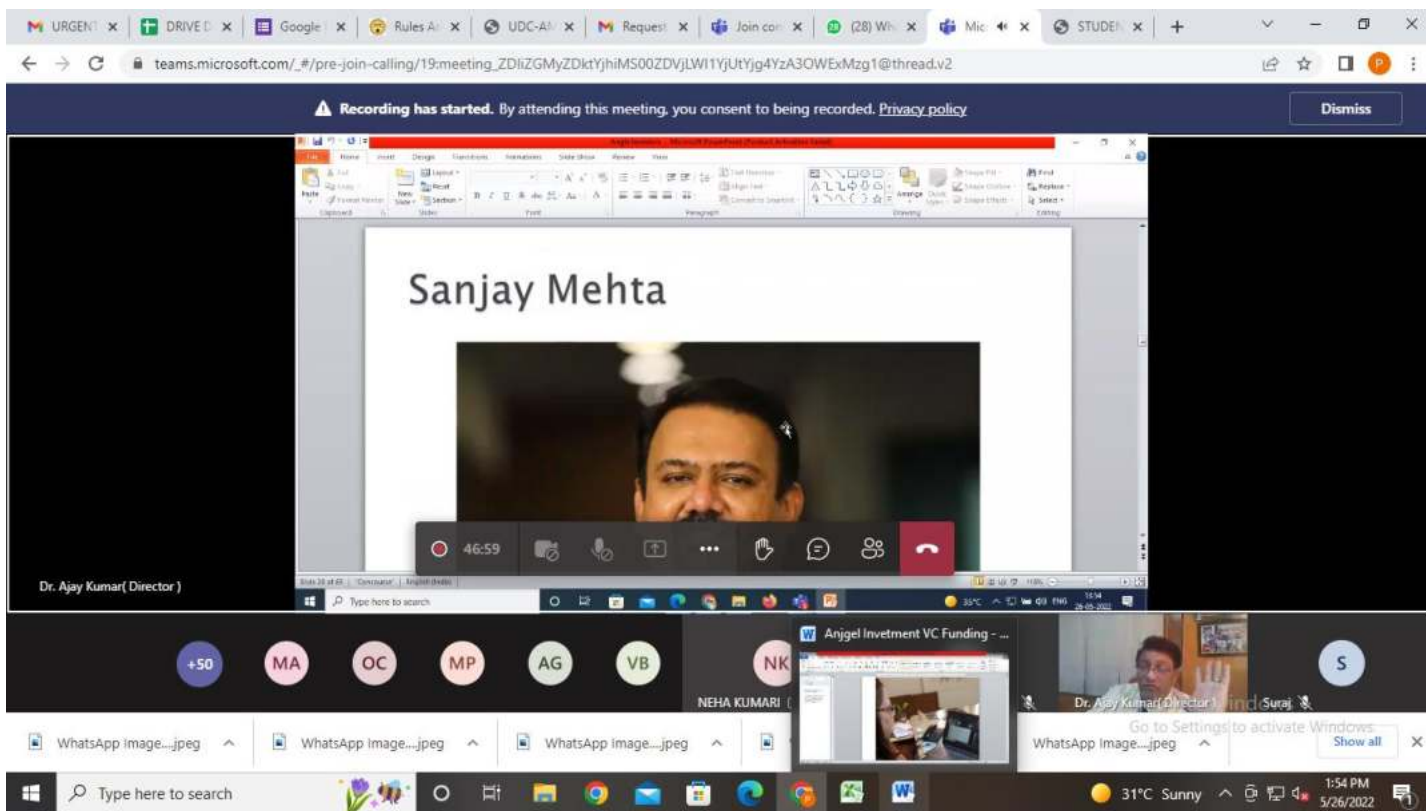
URGENT | DRIVE | Google | Rules A | UDC-A | Request | Join con | (28) Wh | Mic | STUDEN

teams.microsoft.com/_#/pre-join-calling/19:meeting_ZDliZGMyZDktYjhiMS00ZDVjLWI1YjUtYjg4YzA3OWExMzg1@thread.v2

Recording has started. By attending this meeting, you consent to being recorded. Privacy policy

Dismiss

Sanjay Mehta

46:59

Dr. Ajay Kumar( Director )

Type here to search

+50 MA OC MP AG VB NK

NEHA KUMARI

Anjgel Invetment VC Funding - ...

Dr. Ajay Kumar( Director )

Suraj

S

Go to Settings to activate Windows.

WhatsApp Image....jpeg

WhatsApp Image....jpeg

WhatsApp Image....jpeg

WhatsApp Image....jpeg

Show all

Type here to search

31°C Sunny

1:54 PM
5/26/2022